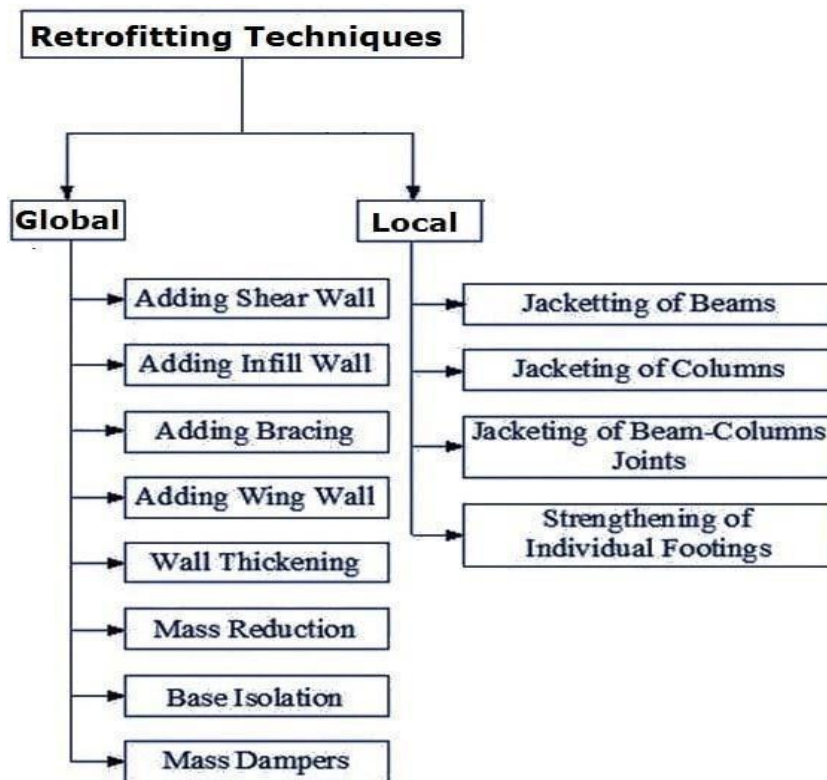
Retrofitting Techniques

Global

Adding Shear Wall

Adding Infill Wall

Adding Bracing

Adding Wing Wall

Wall Thickening

Mass Reduction

Base Isolation

Mass Dampers

Local

Jacketting of Beams

Jacketing of Columns

Jacketing of Beam-Columns Joints

Strengthening of Individual Footings